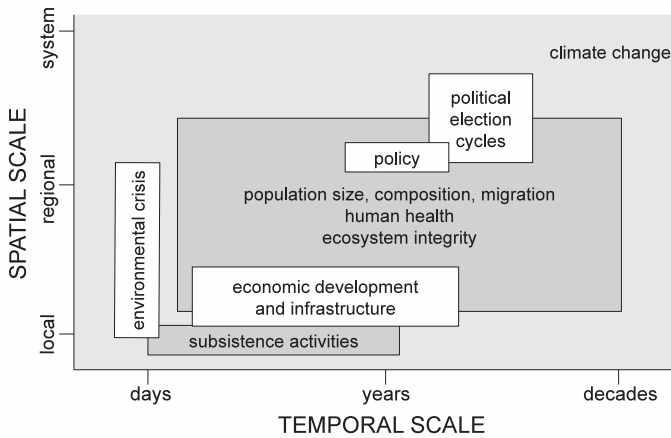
SPATIAL SCALE

system

regional

local

climate change

political election cycles

policy

environmental crisis

population size, composition, migration
human health
ecosystem integrity

economic development and infrastructure

subsistence activities

days

years

decades

TEMPORAL SCALE